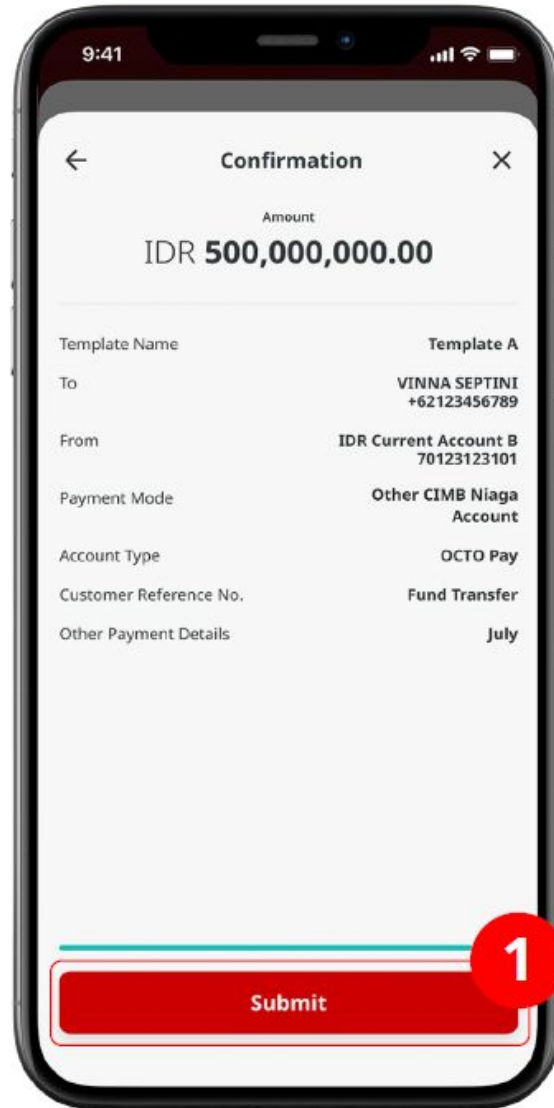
9:41

←
Confirmation
×

Amount
IDR 500,000,000.00

| | |
|---|---|
| Template Name | Template A |
| To | VINNA SEPTINI +62123456789 |
| From | IDR Current Account B 70123123101 |
| Payment Mode | Other CIMB Niaga Account |
| Account Type | OCTO Pay |
| Customer Reference No. | Fund Transfer |
| Other Payment Details | July |

1

Submit